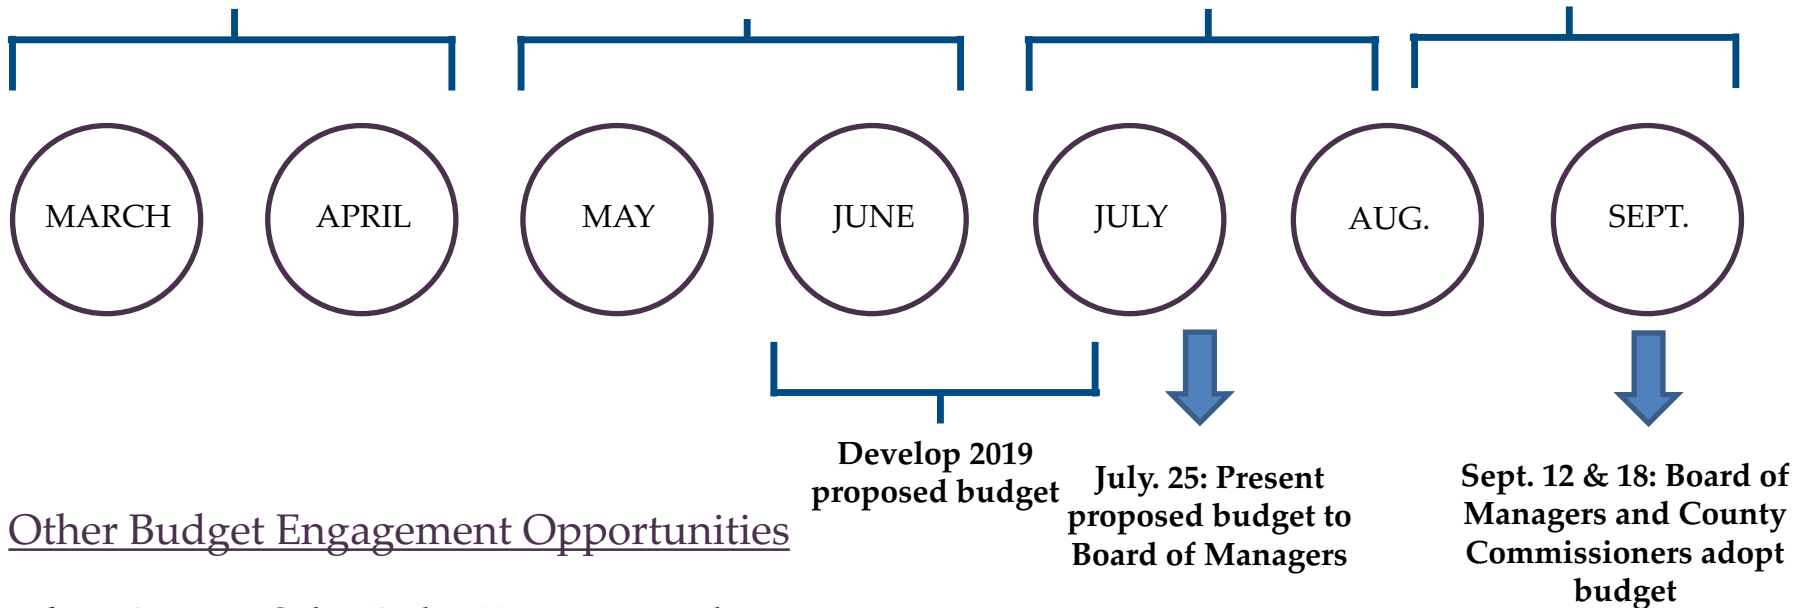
MARCH

APRIL

MAY

JUNE

JULY

AUG.

SEPT.

Develop 2019 proposed budget

July. 25: Present proposed budget to Board of Managers

Sept. 12 & 18: Board of Managers and County Commissioners adopt budget

Other Budget Engagement Opportunities

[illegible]